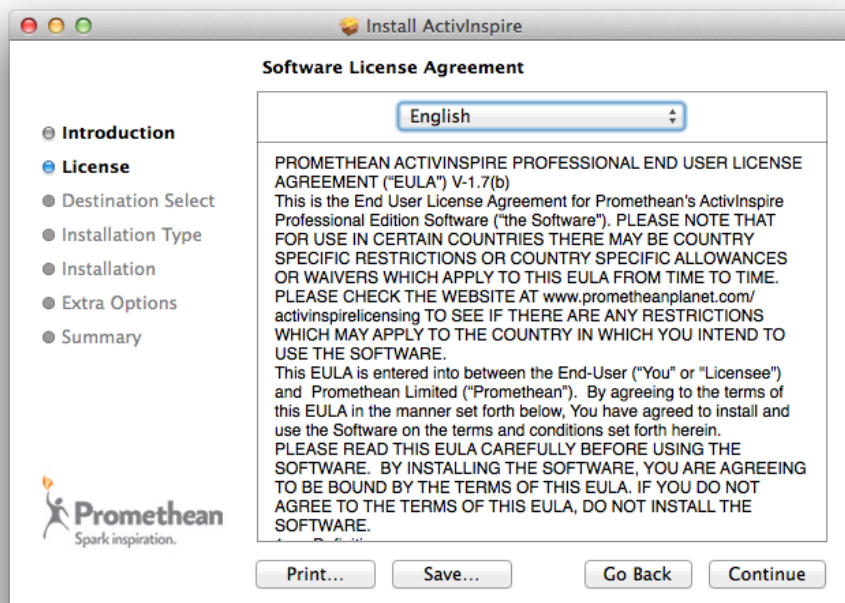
Install ActivInspire

Software License Agreement

English

Introduction
License
Destination Select
Installation Type
Installation
Extra Options
Summary

PROMETHEAN ACTIVINSPIRE PROFESSIONAL END USER LICENSE AGREEMENT ("EULA") V-1.7(b)
This is the End User License Agreement for Promethean's ActivInspire Professional Edition Software ("the Software"). PLEASE NOTE THAT FOR USE IN CERTAIN COUNTRIES THERE MAY BE COUNTRY SPECIFIC RESTRICTIONS OR COUNTRY SPECIFIC ALLOWANCES OR WAIVERS WHICH APPLY TO THIS EULA FROM TIME TO TIME. PLEASE CHECK THE WEBSITE AT www.prometheanplanet.com/ activinspirelicensing TO SEE IF THERE ARE ANY RESTRICTIONS WHICH MAY APPLY TO THE COUNTRY IN WHICH YOU INTEND TO USE THE SOFTWARE.
This EULA is entered into between the End-User ("You" or "Licensee") and Promethean Limited ("Promethean"). By agreeing to the terms of this EULA in the manner set forth below, You have agreed to install and use the Software on the terms and conditions set forth herein.
PLEASE READ THIS EULA CAREFULLY BEFORE USING THE SOFTWARE. BY INSTALLING THE SOFTWARE, YOU ARE AGREEING TO BE BOUND BY THE TERMS OF THIS EULA. IF YOU DO NOT AGREE TO THE TERMS OF THIS EULA, DO NOT INSTALL THE SOFTWARE.
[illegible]

Promethean
Spark inspiration.

Print...
Save...
Go Back
Continue